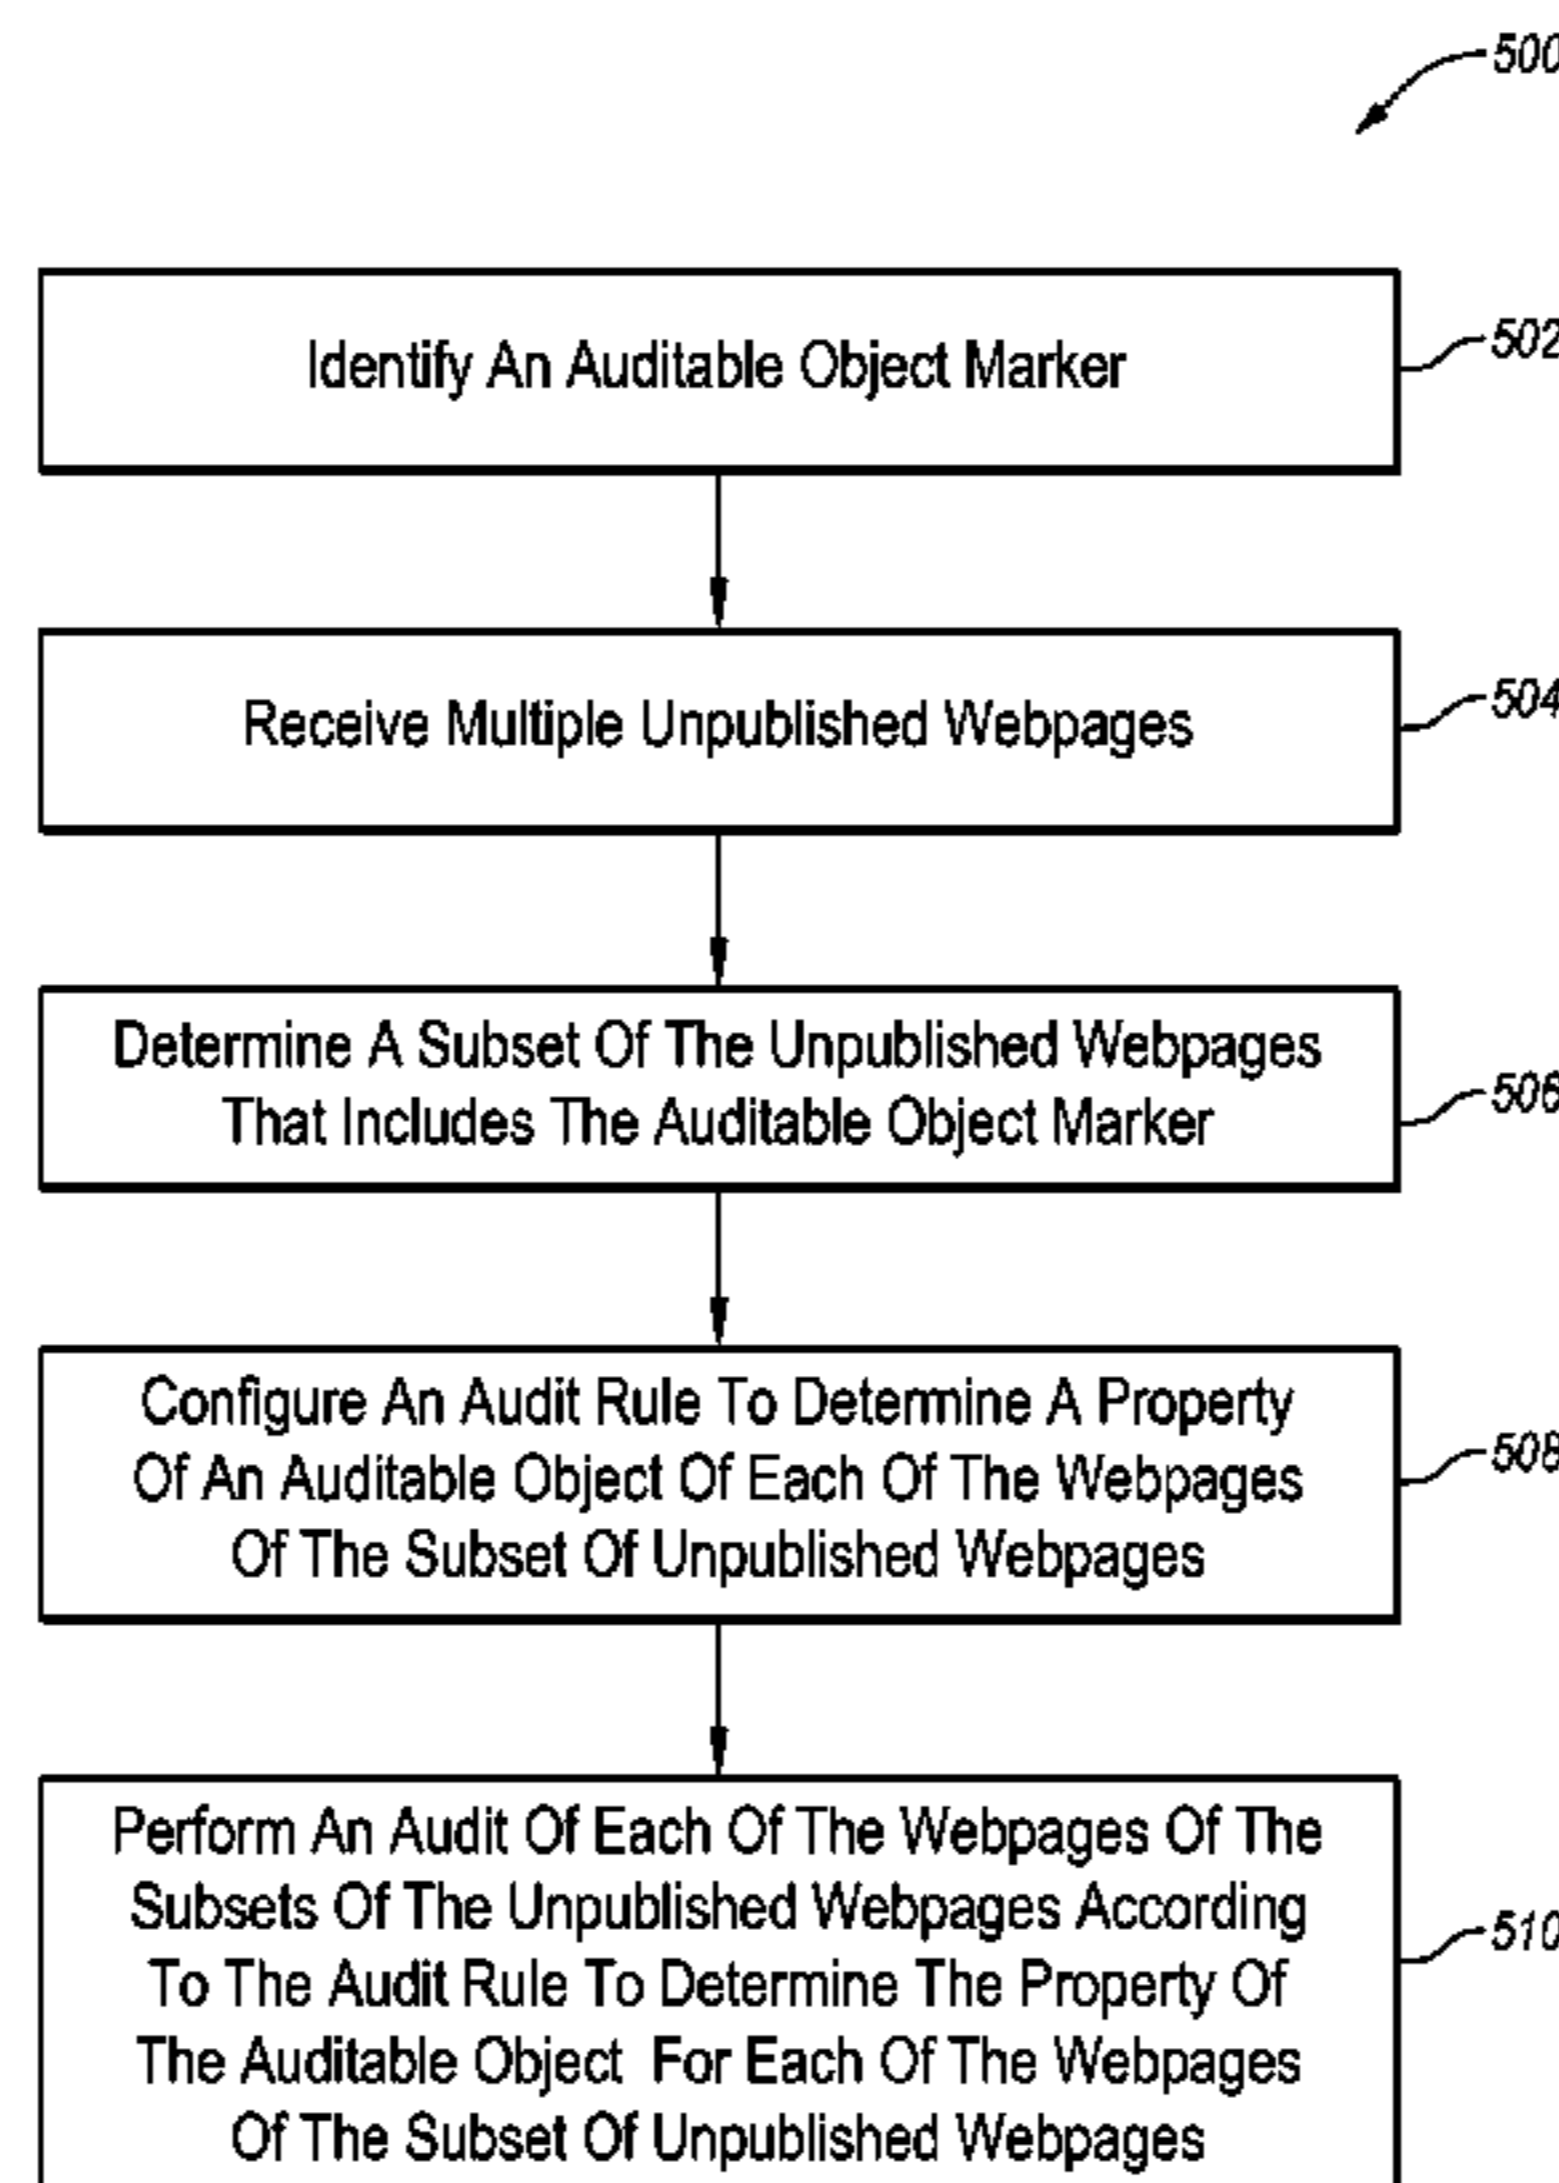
500

Identify An Auditable Object Marker

502

Receive Multiple Unpublished Webpages

504

Determine A Subset Of The Unpublished Webpages That Includes The Auditable Object Marker

506

Configure An Audit Rule To Determine A Property Of An Auditable Object Of Each Of The Webpages Of The Subset Of Unpublished Webpages

508

Perform An Audit Of Each Of The Webpages Of The Subsets Of The Unpublished Webpages According To The Audit Rule To Determine The Property Of The Auditable Object For Each Of The Webpages Of The Subset Of Unpublished Webpages

510